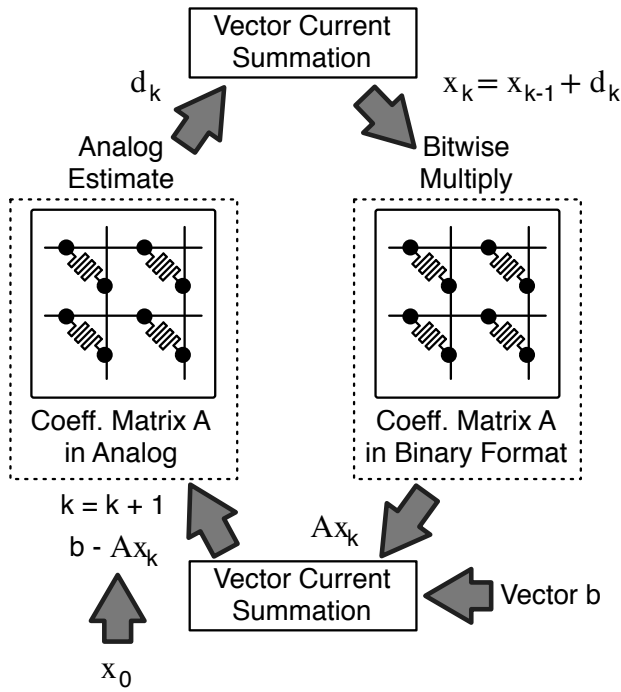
Vector Current Summation

$d_k$

$x_k = x_{k-1} + d_k$

Analog Estimate

Bitwise Multiply

Coeff. Matrix A in Analog

Coeff. Matrix A in Binary Format

k = k + 1

b - $Ax_k$

$Ax_k$

Vector Current Summation

Vector b

$x_0$